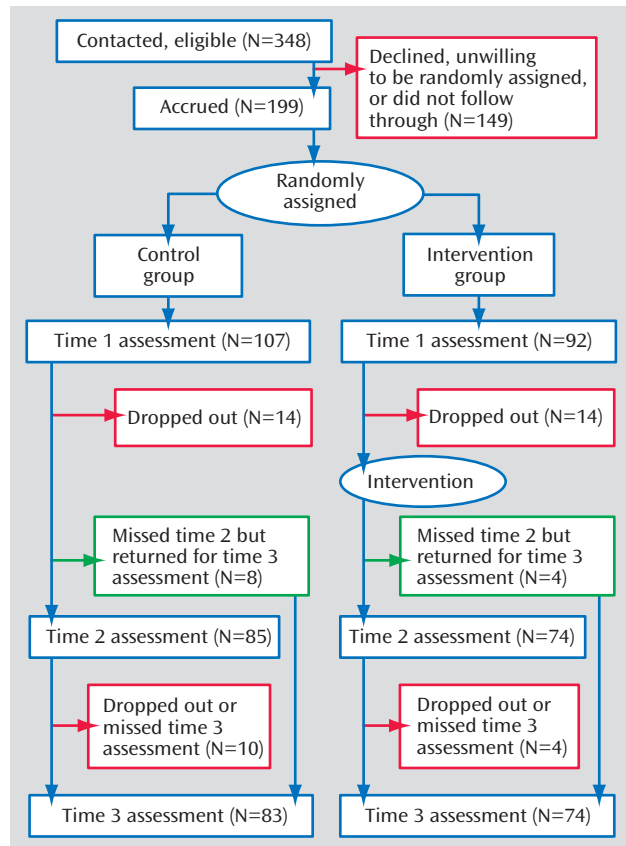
Contacted, eligible (N=348)

Declined, unwilling to be randomly assigned, or did not follow through (N=149)

Accrued (N=199)

Randomly assigned

Control group

Intervention group

Time 1 assessment (N=107)

Time 1 assessment (N=92)

Dropped out (N=14)

Dropped out (N=14)

Intervention

Missed time 2 but returned for time 3 assessment (N=8)

Missed time 2 but returned for time 3 assessment (N=4)

Time 2 assessment (N=85)

Time 2 assessment (N=74)

Dropped out or missed time 3 assessment (N=10)

Dropped out or missed time 3 assessment (N=4)

Time 3 assessment (N=83)

Time 3 assessment (N=74)